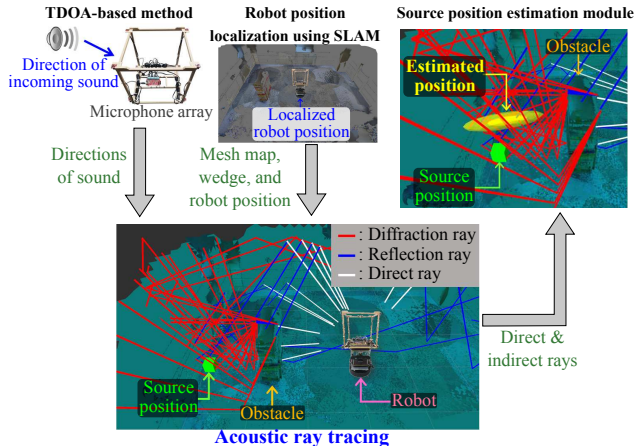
TDOA-based method

Direction of incoming sound

Microphone array

Robot position localization using SLAM

Localized robot position

Source position estimation module

Obstacle

Estimated position

Source position

Directions of sound

Mesh map, wedge, and robot position

: Diffraction ray
: Reflection ray
: Direct ray

Source position

Obstacle

Robot

Direct & indirect rays

Acoustic ray tracing